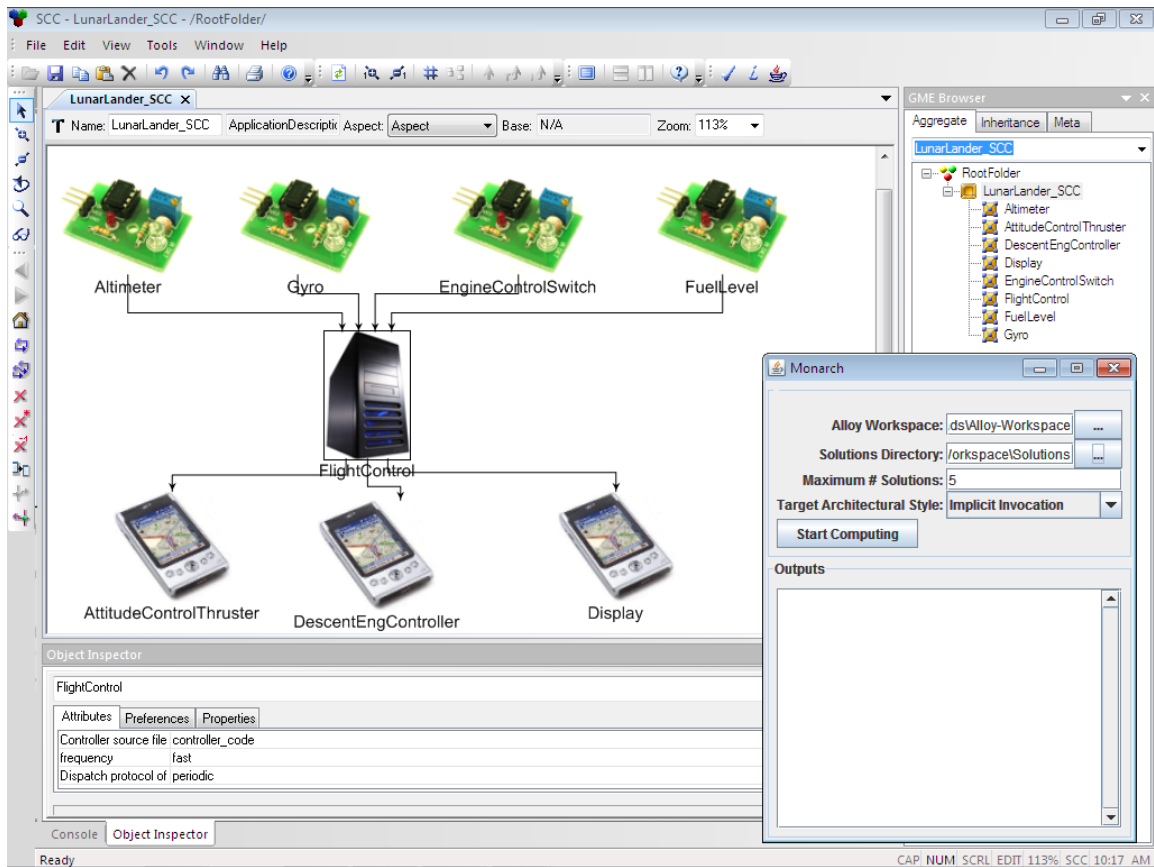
SCC - LunarLander_SCC - /RootFolder/

File Edit View Tools Window Help

LunarLander_SCC ×

Name: LunarLander_SCC ApplicationDescriptio Aspect: Aspect Base: N/A Zoom: 113%

Altimeter

Gyro

EngineControlSwitch

FuelLevel

FlightControl

AttitudeControlThruster

DescentEngController

Display

GME Browser

Aggregate Inheritance Meta

LunarLander_SCC

RootFolder
LunarLander_SCC
Altimeter
AttitudeControlThruster
DescentEngController
Display
EngineControlSwitch
FlightControl
FuelLevel
Gyro

Monarch

Alloy Workspace: ds\Alloy-Workspace ...

Solutions Directory: /orkspace\Solutions ...

Maximum # Solutions: 5

Target Architectural Style: Implicit Invocation

Start Computing

Outputs

Object Inspector

FlightControl

Attributes Preferences Properties

| Controller source file | controller_code |
|---|---|
| frequency | fast |
| Dispatch protocol of | periodic |

Console Object Inspector

Ready

CAP NUM SCRL EDIT 113% SCC 10:17 AM